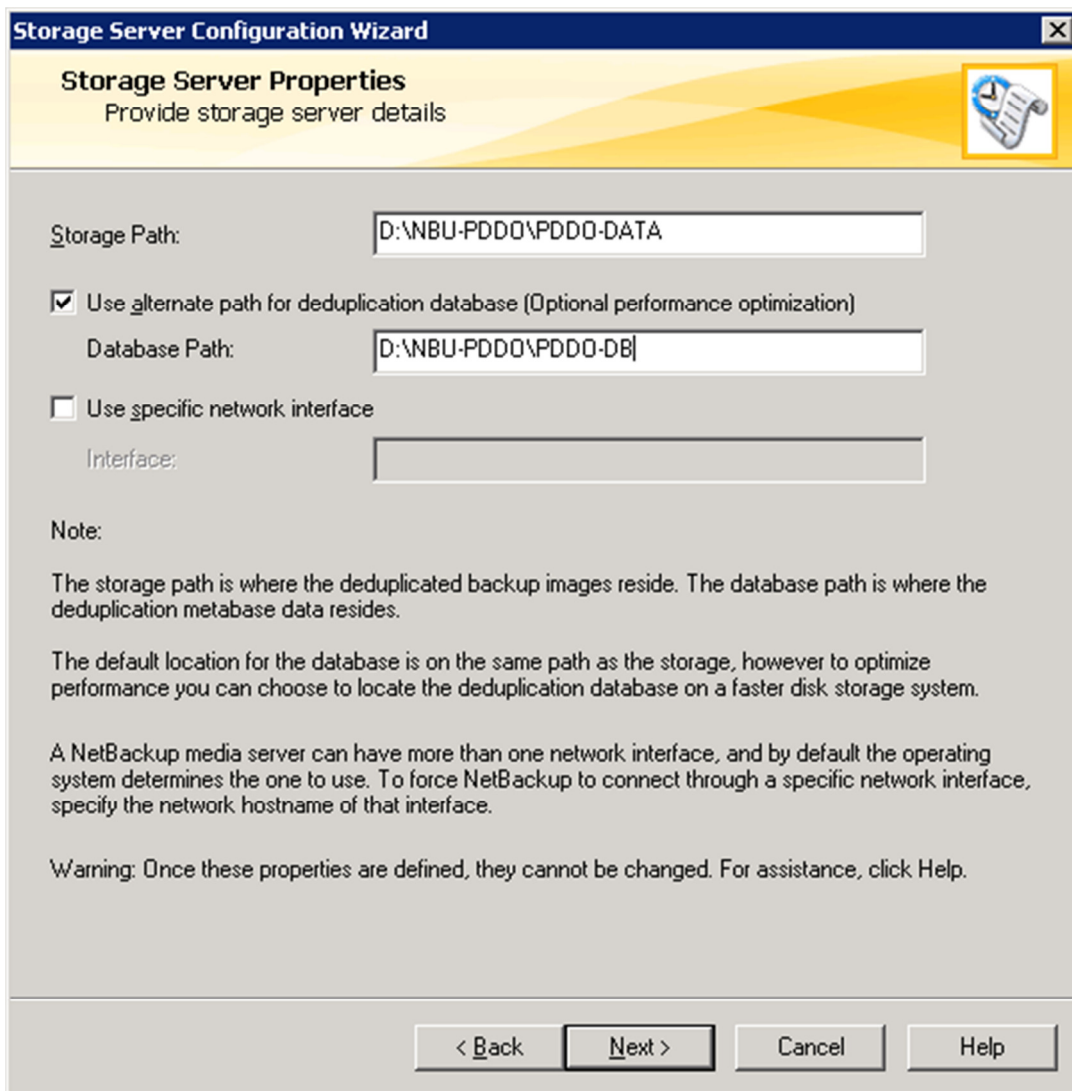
Storage Server Configuration Wizard

Storage Server Properties
Provide storage server details

Storage Path: D:\NBU-PDDO\PDDO-DATA

Use alternate path for deduplication database (Optional performance optimization)

Database Path: D:\NBU-PDDO\PDDO-DB

Use specific network interface

Interface:

Note:

The storage path is where the deduplicated backup images reside. The database path is where the deduplication metabase data resides.

The default location for the database is on the same path as the storage, however to optimize performance you can choose to locate the deduplication database on a faster disk storage system.

A NetBackup media server can have more than one network interface, and by default the operating system determines the one to use. To force NetBackup to connect through a specific network interface, specify the network hostname of that interface.

Warning: Once these properties are defined, they cannot be changed. For assistance, click Help.

< Back Next > Cancel Help